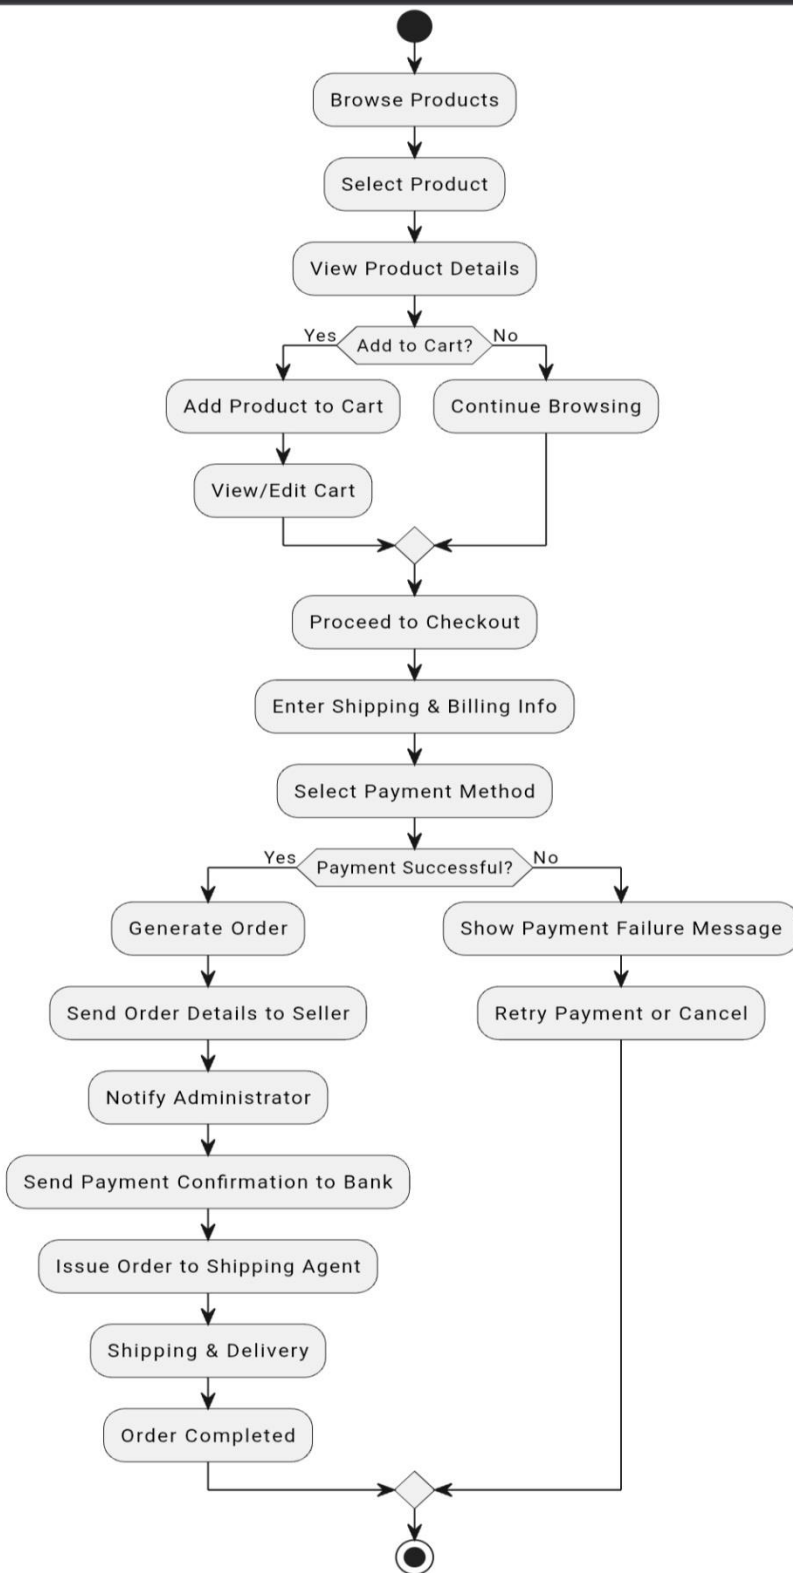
Browse Products

Select Product

View Product Details

Yes
Add to Cart?
No

Add Product to Cart

Continue Browsing

View/Edit Cart

Proceed to Checkout

Enter Shipping & Billing Info

Select Payment Method

Yes
Payment Successful?
No

Generate Order

Show Payment Failure Message

Send Order Details to Seller

Retry Payment or Cancel

Notify Administrator

Send Payment Confirmation to Bank

Issue Order to Shipping Agent

Shipping & Delivery

Order Completed